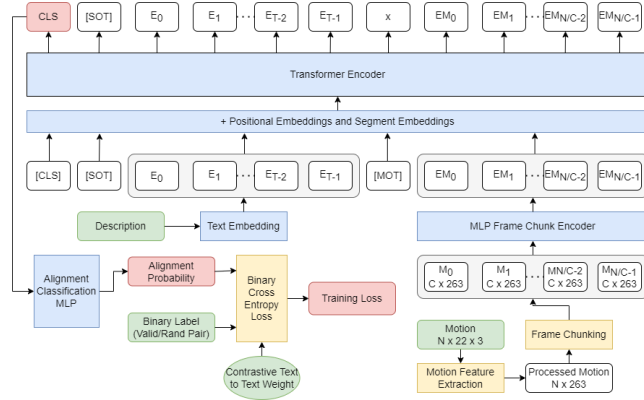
CLS

[SOT]

$E_0$

$E_1$

$E_{T-2}$

$E_{T-1}$

x

$EM_0$

$EM_1$

$EM_{N/C-2}$

$EM_{N/C-1}$

Transformer Encoder

+ Positional Embeddings and Segment Embeddings

[CLS]

[SOT]

$E_0$

$E_1$

$E_{T-2}$

$E_{T-1}$

[MOT]

$EM_0$

$EM_1$

$EM_{N/C-2}$

$EM_{N/C-1}$

Description

Text Embedding

MLP Frame Chunk Encoder

Alignment Classification MLP

Alignment Probability

Binary Cross Entropy Loss

Training Loss

Binary Label (Valid/Rand Pair)

Contrastive Text to Text Weight

$M_0$ C x 263

$M_1$ C x 263

$MN/C-2$ C x 263

$M_{N/C-1}$ C x 263

Motion N x 22 x 3

Frame Chunking

Motion Feature Extraction

Processed Motion N x 263